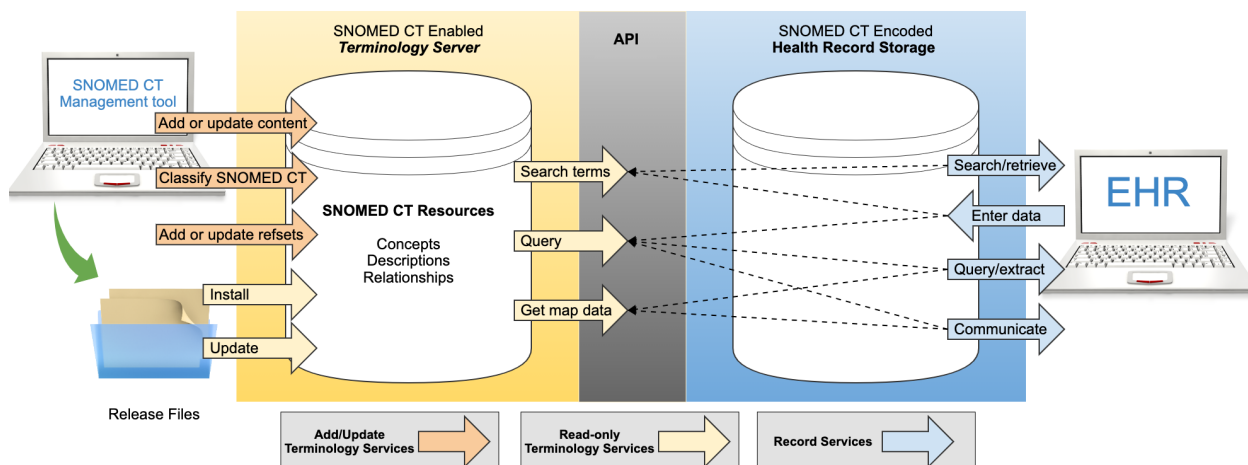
SNOMED CT Management tool

Add or update content

Classify SNOMED CT

Add or update refsets

Install

Update

Release Files

SNOMED CT Enabled
*Terminology Server*

SNOMED CT Resources

Concepts
Descriptions
Relationships

API

Search terms

Query

Get map data

SNOMED CT Encoded
**Health Record Storage**

Search/retrieve

Enter data

Query/extract

Communicate

EHR

Add/Update Terminology Services

Read-only Terminology Services

Record Services